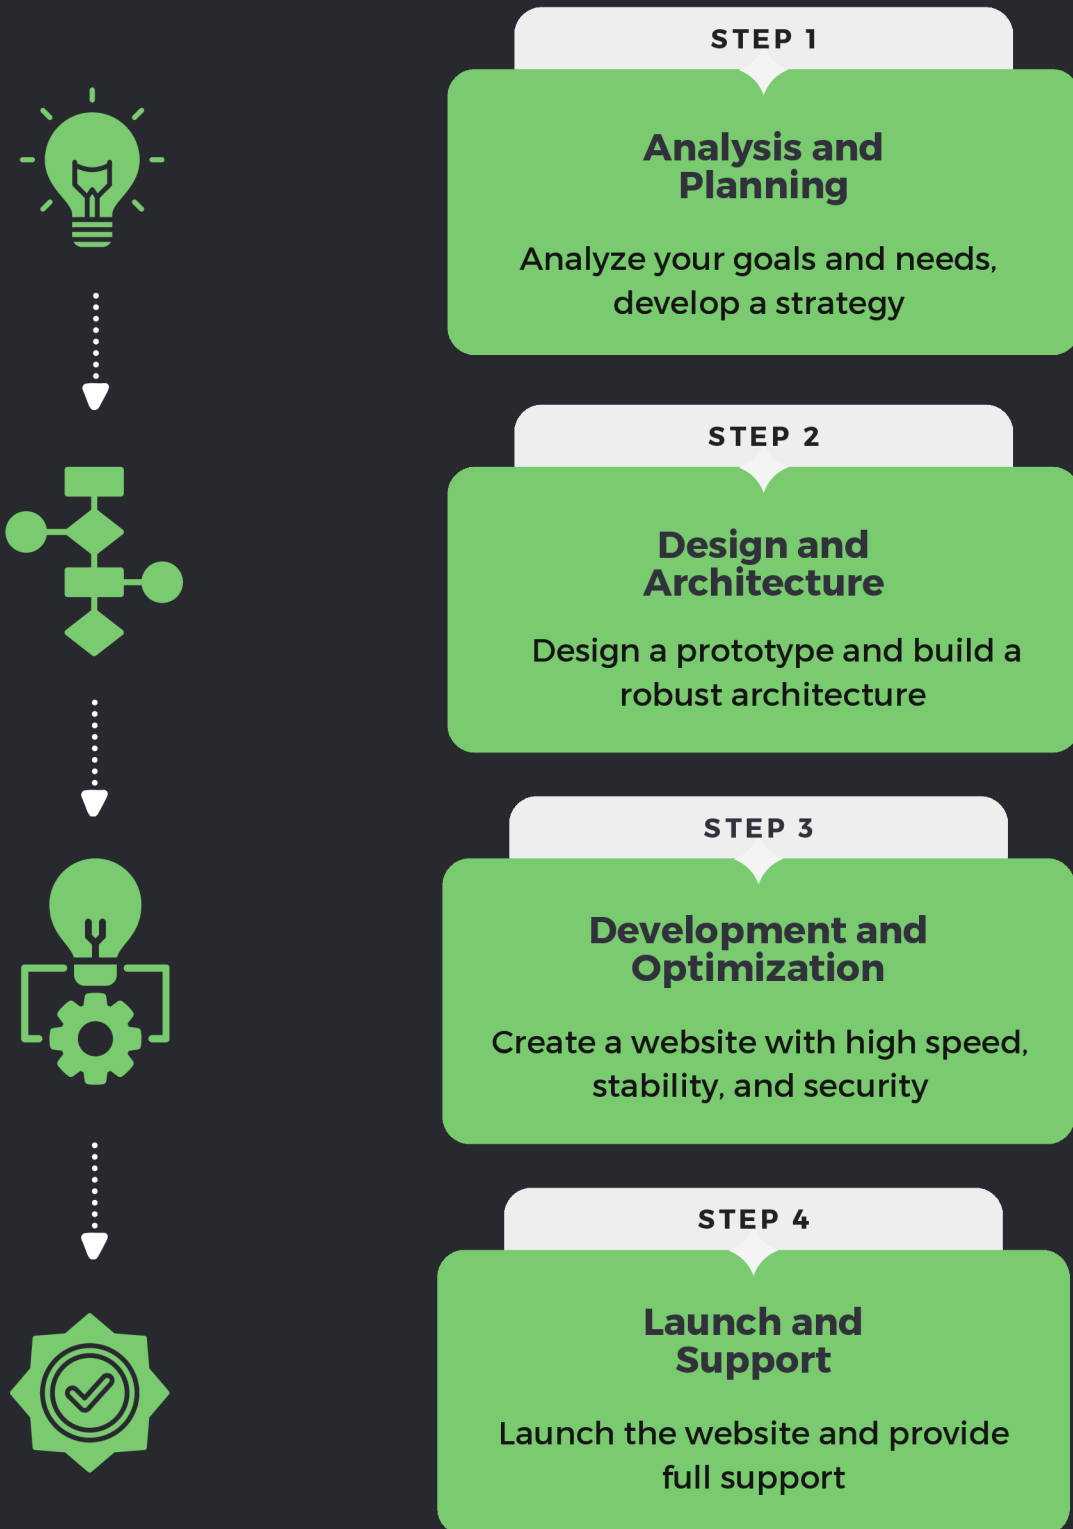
STEP 1

Analysis and Planning

Analyze your goals and needs, develop a strategy

STEP 2

Design and Architecture

Design a prototype and build a robust architecture

STEP 3

Development and Optimization

Create a website with high speed, stability, and security

STEP 4

Launch and Support

Launch the website and provide full support